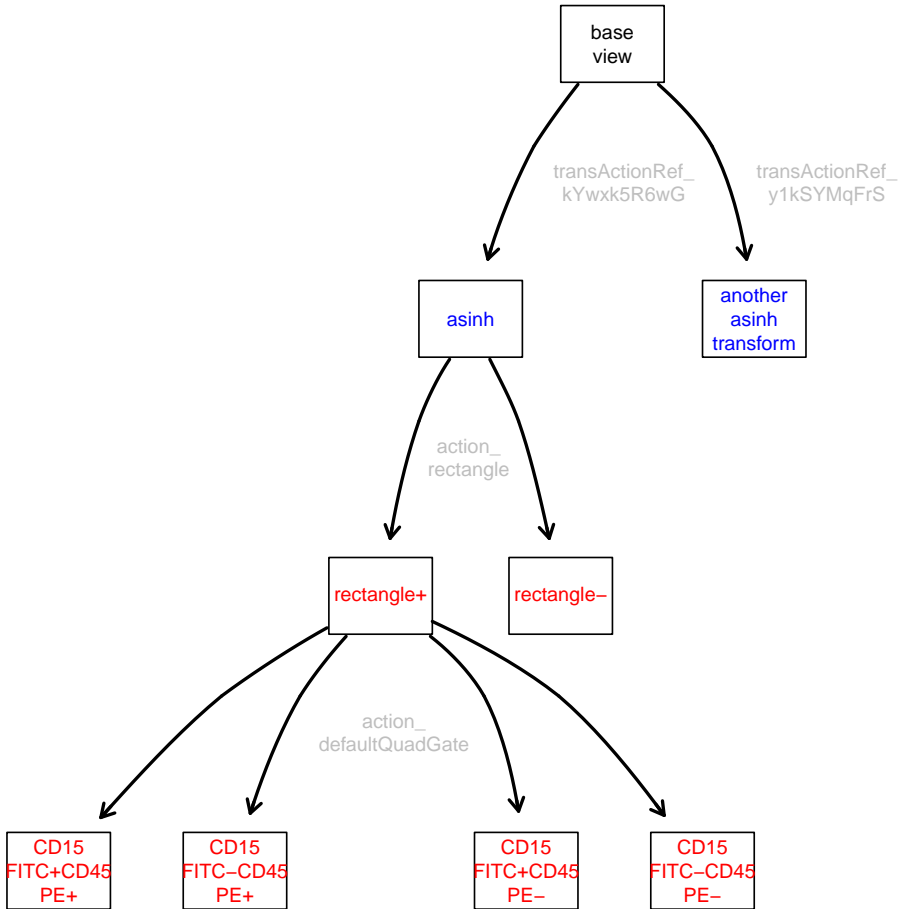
base view

transAction Ref_ kYwxk5R6wG

transActionRef_ y1kSYMqFrS

asinh

another asinh transform

action_ rectangle

rectangle+

rectangle−

action_ defaultQuadGate

CD15 FITC+CD45 PE+

CD15 FITC−CD45 PE+

CD15 FITC+CD45 PE−

CD15 FITC−CD45 PE−